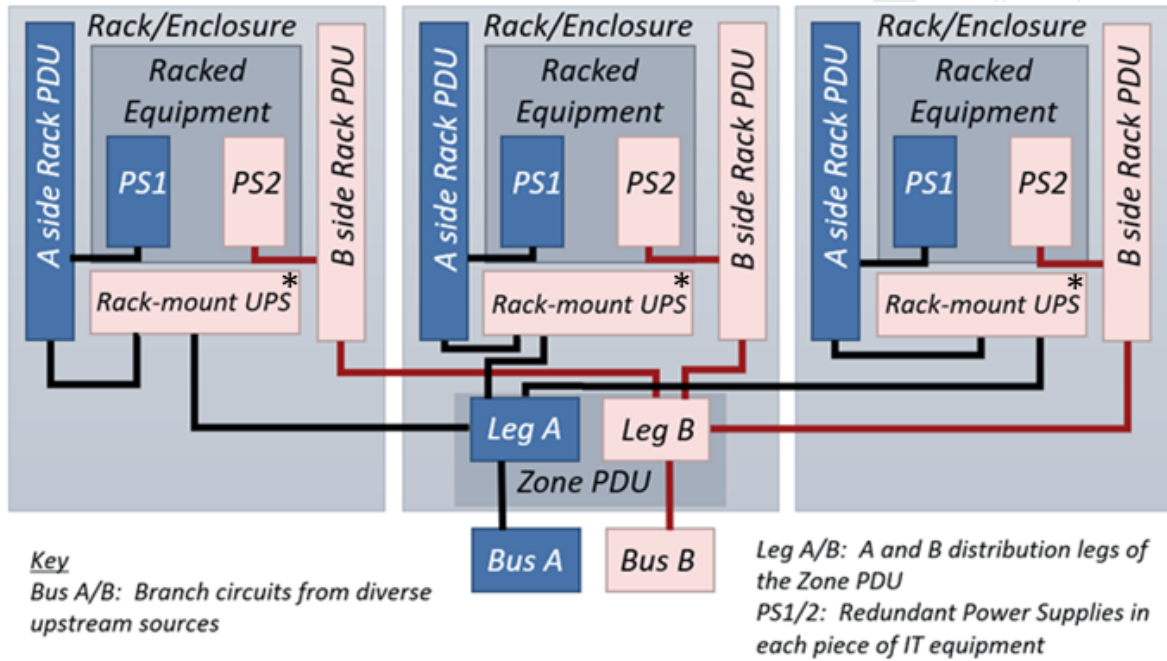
Rack/Enclosure

A side Rack PDU

Racked Equipment

PS1

PS2

B side Rack PDU

Rack-mount UPS*

Rack/Enclosure

A side Rack PDU

Racked Equipment

PS1

PS2

B side Rack PDU

Rack-mount UPS*

Rack/Enclosure

A side Rack PDU

Racked Equipment

PS1

PS2

B side Rack PDU

Rack-mount UPS*

Leg A

Leg B

Zone PDU

Bus A

Bus B

Key
Bus A/B: Branch circuits from diverse upstream sources

Leg A/B: A and B distribution legs of the Zone PDU
PS1/2: Redundant Power Supplies in each piece of IT equipment